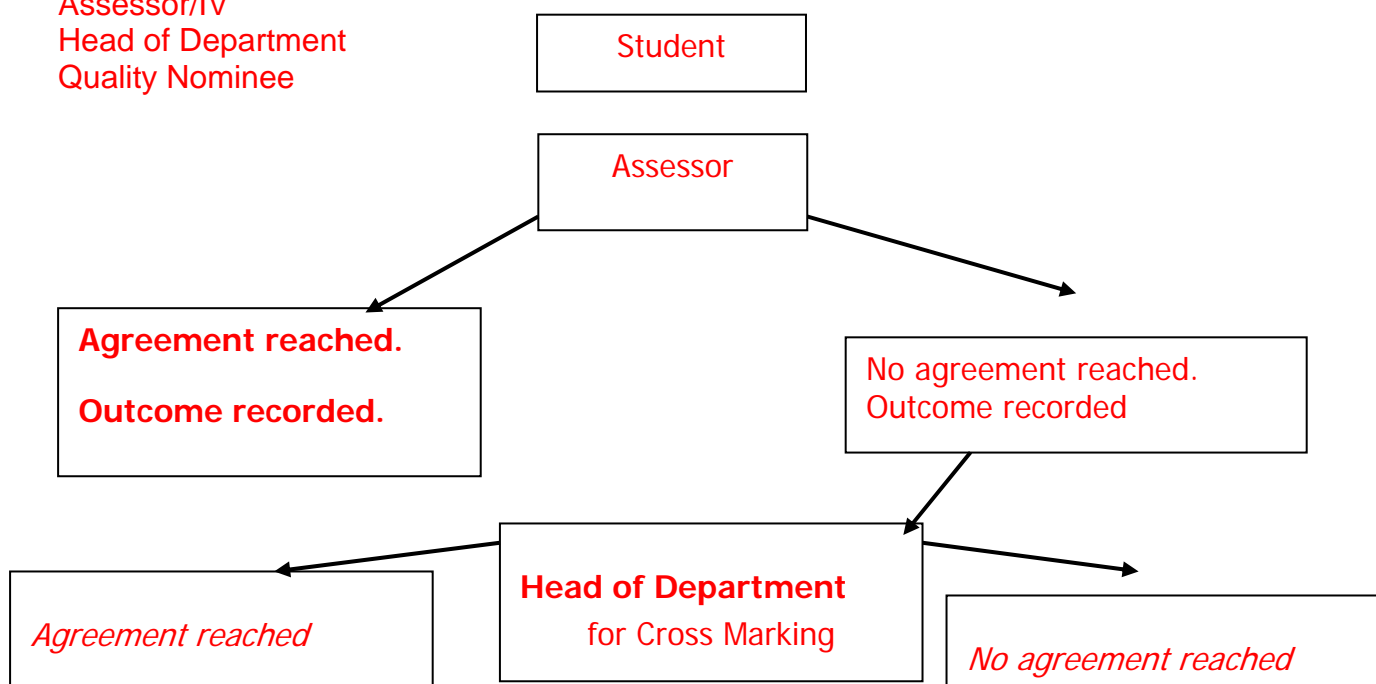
Assessor/IV
Head of Department
Quality Nominee

Student

Assessor

**Agreement reached.**

**Outcome recorded.**

No agreement reached.
Outcome recorded

**Head of Department**
for Cross Marking

*Agreement reached*

*No agreement reached*